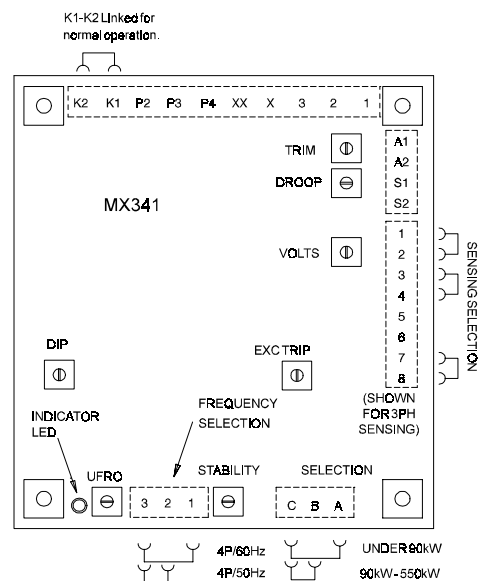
K1-K2 Linked for normal operation.

K2 K1 P2 P3 P4 XX X 3 2 1

TRIM

DROOP

MX341

A1
A2
S1
S2

VOLTS

1
2
3
4
5
6
7
8

SENSING SELECTION

DIP

EXC TRIP

(SHOWN FOR 3PH SENSING)

INDICATOR LED

FREQUENCY SELECTION

UFRO

3 2 1

STABILITY

SELECTION

C B A

4P/60Hz
4P/50Hz

UNDER 90kW
90kW - 550kW